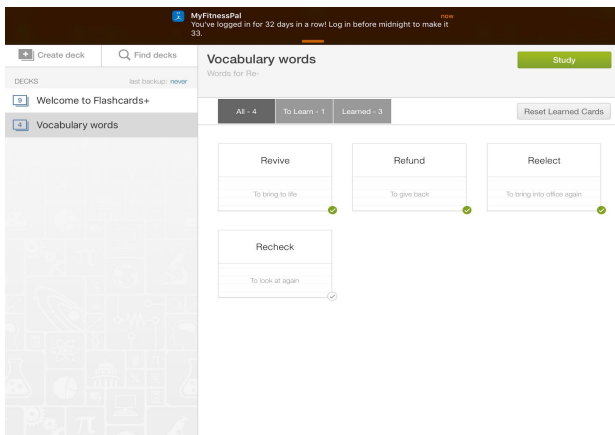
MyFitnessPal
You've logged in for 32 days in a row! Log in before midnight to make it 33.
now

Create deck
Find decks
DECKS
last backup: never
9 Welcome to Flashcards+
4 Vocabulary words

Vocabulary words
Words for Re-
Study

All - 4
To Learn - 1
Learned - 3
Reset Learned Cards

Revive
To bring to life

Refund
To give back

Reelect
To bring into office again

Recheck
To look at again